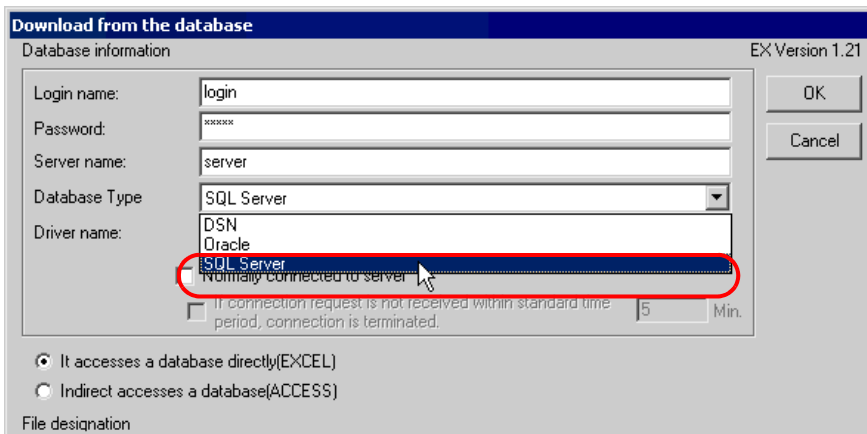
Download from the database
Database information
EX Version 1.21

Login name: login
Password: *****
Server name: server
Database Type SQL Server
Driver name:
DSN
Oracle
SQL Server
Normally connected to server
If connection request is not received within standard time period, connection is terminated.
5 Min.

OK
Cancel

It accesses a database directly(EXCEL)
Indirect accesses a database(ACCESS)

File designation